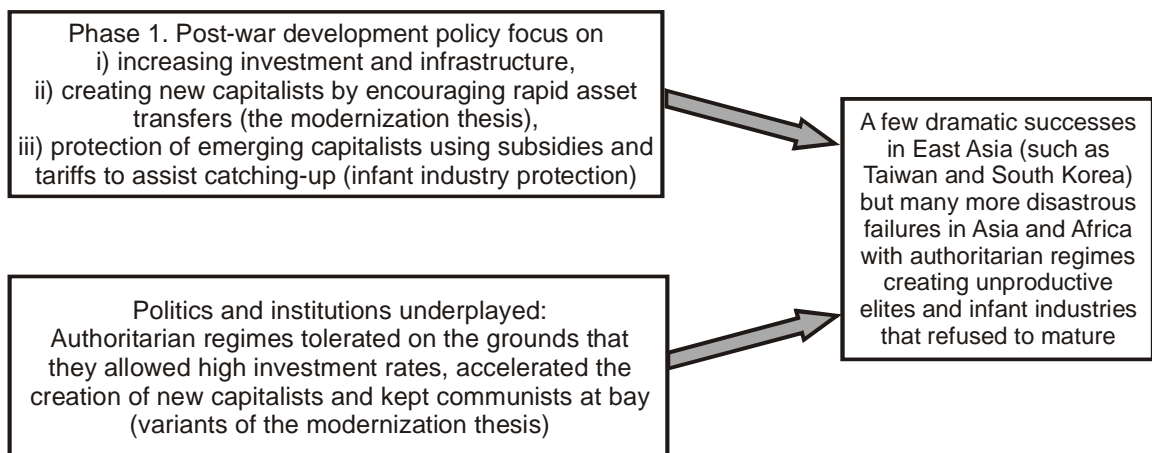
Phase 1. Post-war development policy focus on
i) increasing investment and infrastructure,
ii) creating new capitalists by encouraging rapid asset transfers (the modernization thesis),
iii) protection of emerging capitalists using subsidies and tariffs to assist catching-up (infant industry protection)

Politics and institutions underplayed: Authoritarian regimes tolerated on the grounds that they allowed high investment rates, accelerated the creation of new capitalists and kept communists at bay (variants of the modernization thesis)

A few dramatic successes in East Asia (such as Taiwan and South Korea) but many more disastrous failures in Asia and Africa with authoritarian regimes creating unproductive elites and infant industries that refused to mature